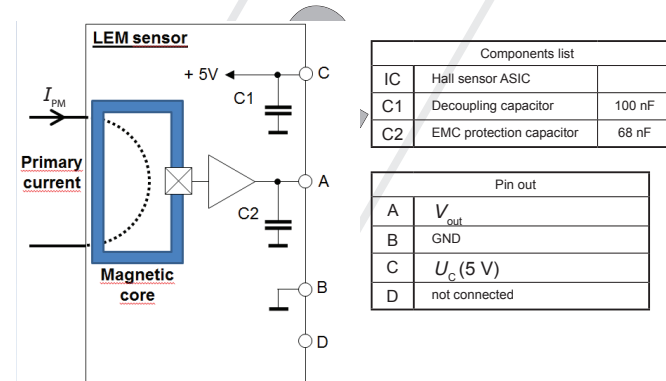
LEM sensor

$I_{PM}$

Primary current

+ 5V

C1

C2

C

A

B

D

Magnetic core

| Components list | | |
|---|---|---|
| IC | Hall sensor ASIC | |
| C1 | Decoupling capacitor | 100 nF |
| C2 | EMC protection capacitor | 68 nF |

| Pin out | |
|---|---|
| A | $V_{out}$ |
| B | GND |
| C | $U_C$ (5 V) |
| D | not connected |